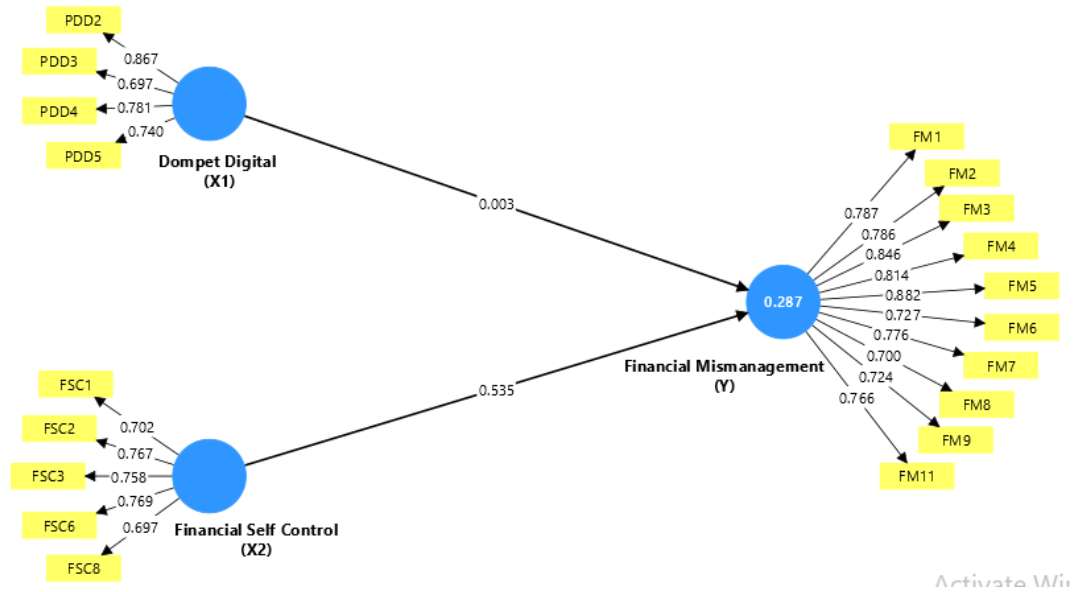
PDD2
PDD3
PDD4
PDD5
0.867
0.697
0.781
0.740
Dompet Digital (X1)

0.003

FSC1
FSC2
FSC3
FSC6
FSC8
0.702
0.767
0.758
0.769
0.697
Financial Self Control (X2)

0.535

0.287
Financial Mismanagement (Y)

0.787
0.786
0.846
0.814
0.882
0.727
0.776
0.700
0.724
0.766
FM1
FM2
FM3
FM4
FM5
FM6
FM7
FM8
FM9
FM11

Activate Wi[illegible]